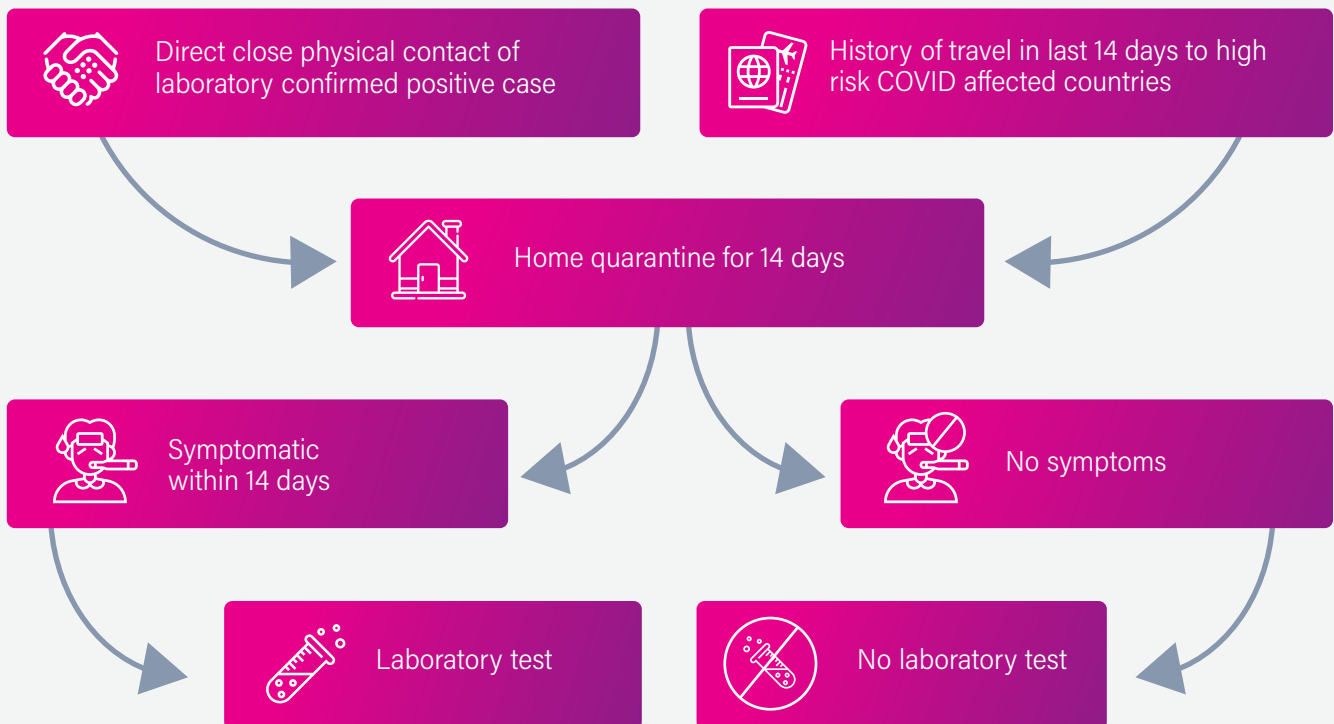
Direct close physical contact of laboratory confirmed positive case

History of travel in last 14 days to high risk COVID affected countries

Home quarantine for 14 days

Symptomatic within 14 days

No symptoms

Laboratory test

No laboratory test